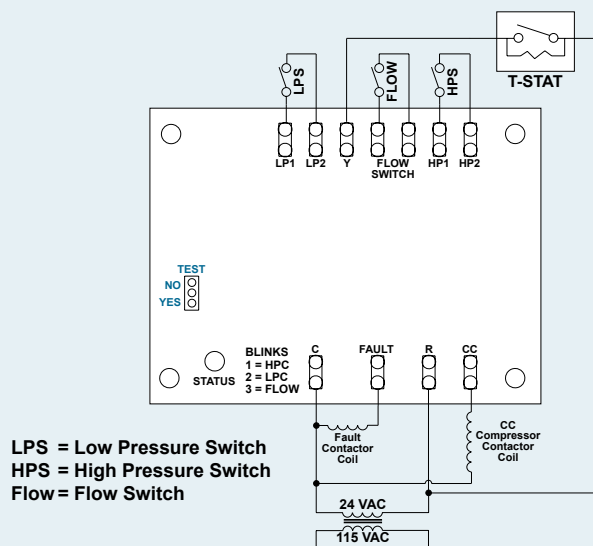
T-STAT

LPS

FLOW

HPS

LP1 LP2 Y FLOW SWITCH HP1 HP2

TEST
NO
YES

STATUS

BLINKS
1 = HPC
2 = LPC
3 = FLOW

C FAULT R CC

Fault Contactor Coil

CC Compressor Contactor Coil

24 VAC

115 VAC

LPS = Low Pressure Switch
HPS = High Pressure Switch
Flow = Flow Switch